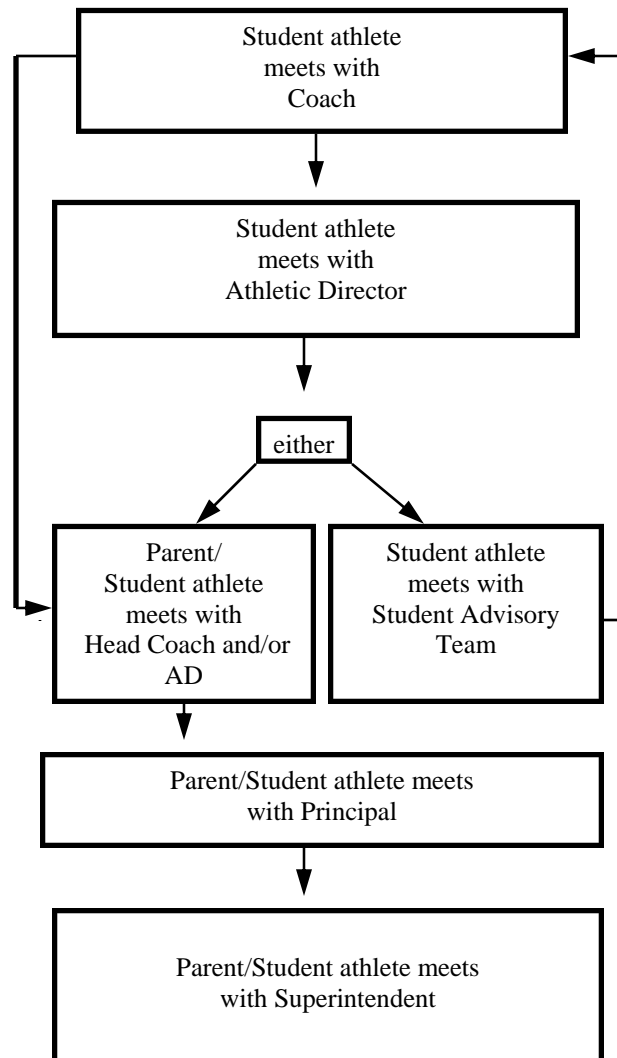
Student athlete meets with Coach

Student athlete meets with Athletic Director

either

Parent/ Student athlete meets with Head Coach and/or AD

Student athlete meets with Student Advisory Team

Parent/Student athlete meets with Principal

Parent/Student athlete meets with Superintendent